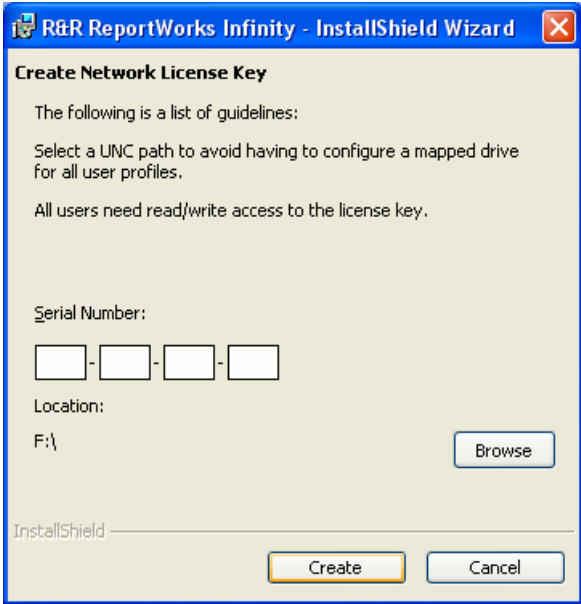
R&R ReportWorks Infinity - InstallShield Wizard

Create Network License Key

The following is a list of guidelines:

Select a UNC path to avoid having to configure a mapped drive for all user profiles.

All users need read/write access to the license key.

Serial Number:

- - -

Location:

F:\

Browse

InstallShield

Create

Cancel